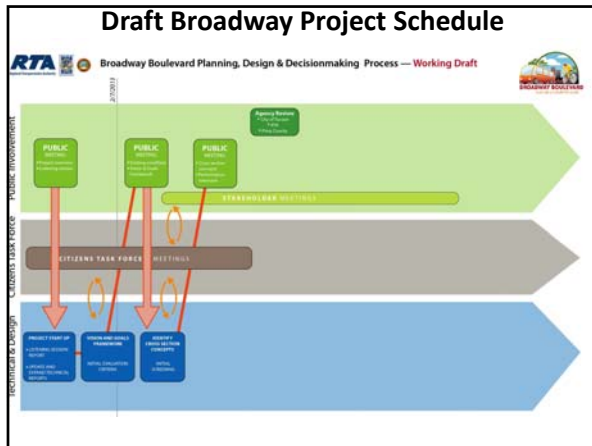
Draft Broadway Project Schedule

RTA

Broadway Boulevard Planning, Design & Decisionmaking Process — Working Draft

BROADWAY BOULEVARD

2/7/2013

Public Involvement

Agency Review
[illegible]

PUBLIC MEETING
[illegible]

PUBLIC MEETING
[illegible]

PUBLIC MEETING
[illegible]

STAKEHOLDER MEETINGS

Citizens Task Force

CITIZENS TASK FORCE MEETINGS

Technical & Design

PROJECT START UP
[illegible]

VISION AND GOALS FRAMEWORK
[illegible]

IDENTIFY CROSS SECTION CONCEPTS
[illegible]